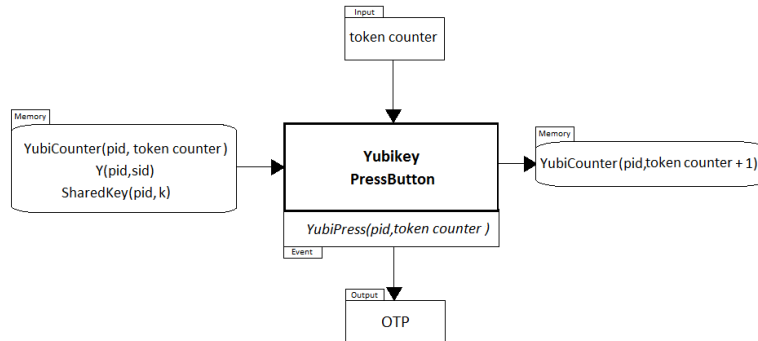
Input
token counter

Memory
YubiCounter(pid, token counter )
Y(pid,sid)
SharedKey(pid, k)

Yubikey
PressButton

Memory
YubiCounter(pid,token counter + 1)

YubiPress(pid,token counter )
Event

Output
OTP